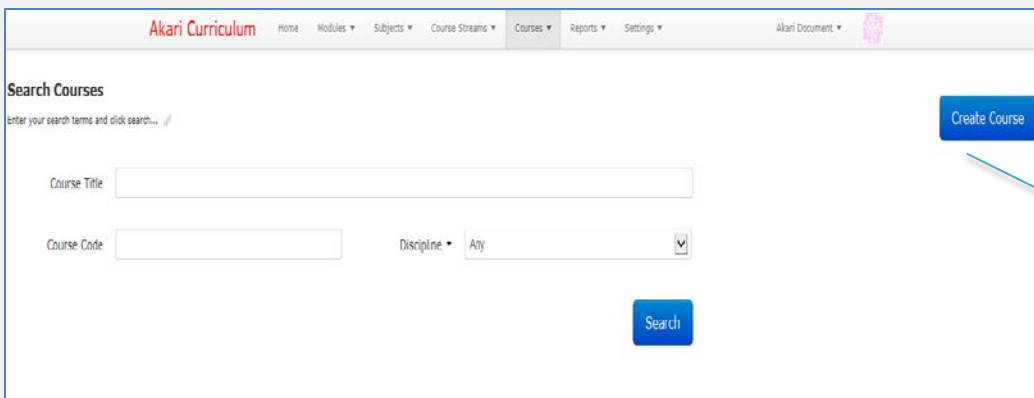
Akari Curriculum Home Modules ▾ Subjects ▾ Course Streams ▾ Courses ▾ Reports ▾ Settings ▾ Akari Document ▾

Search Courses
Enter your search terms and click search...

Create Course

Course Title

Course Code

Discipline ▾ Any

Search